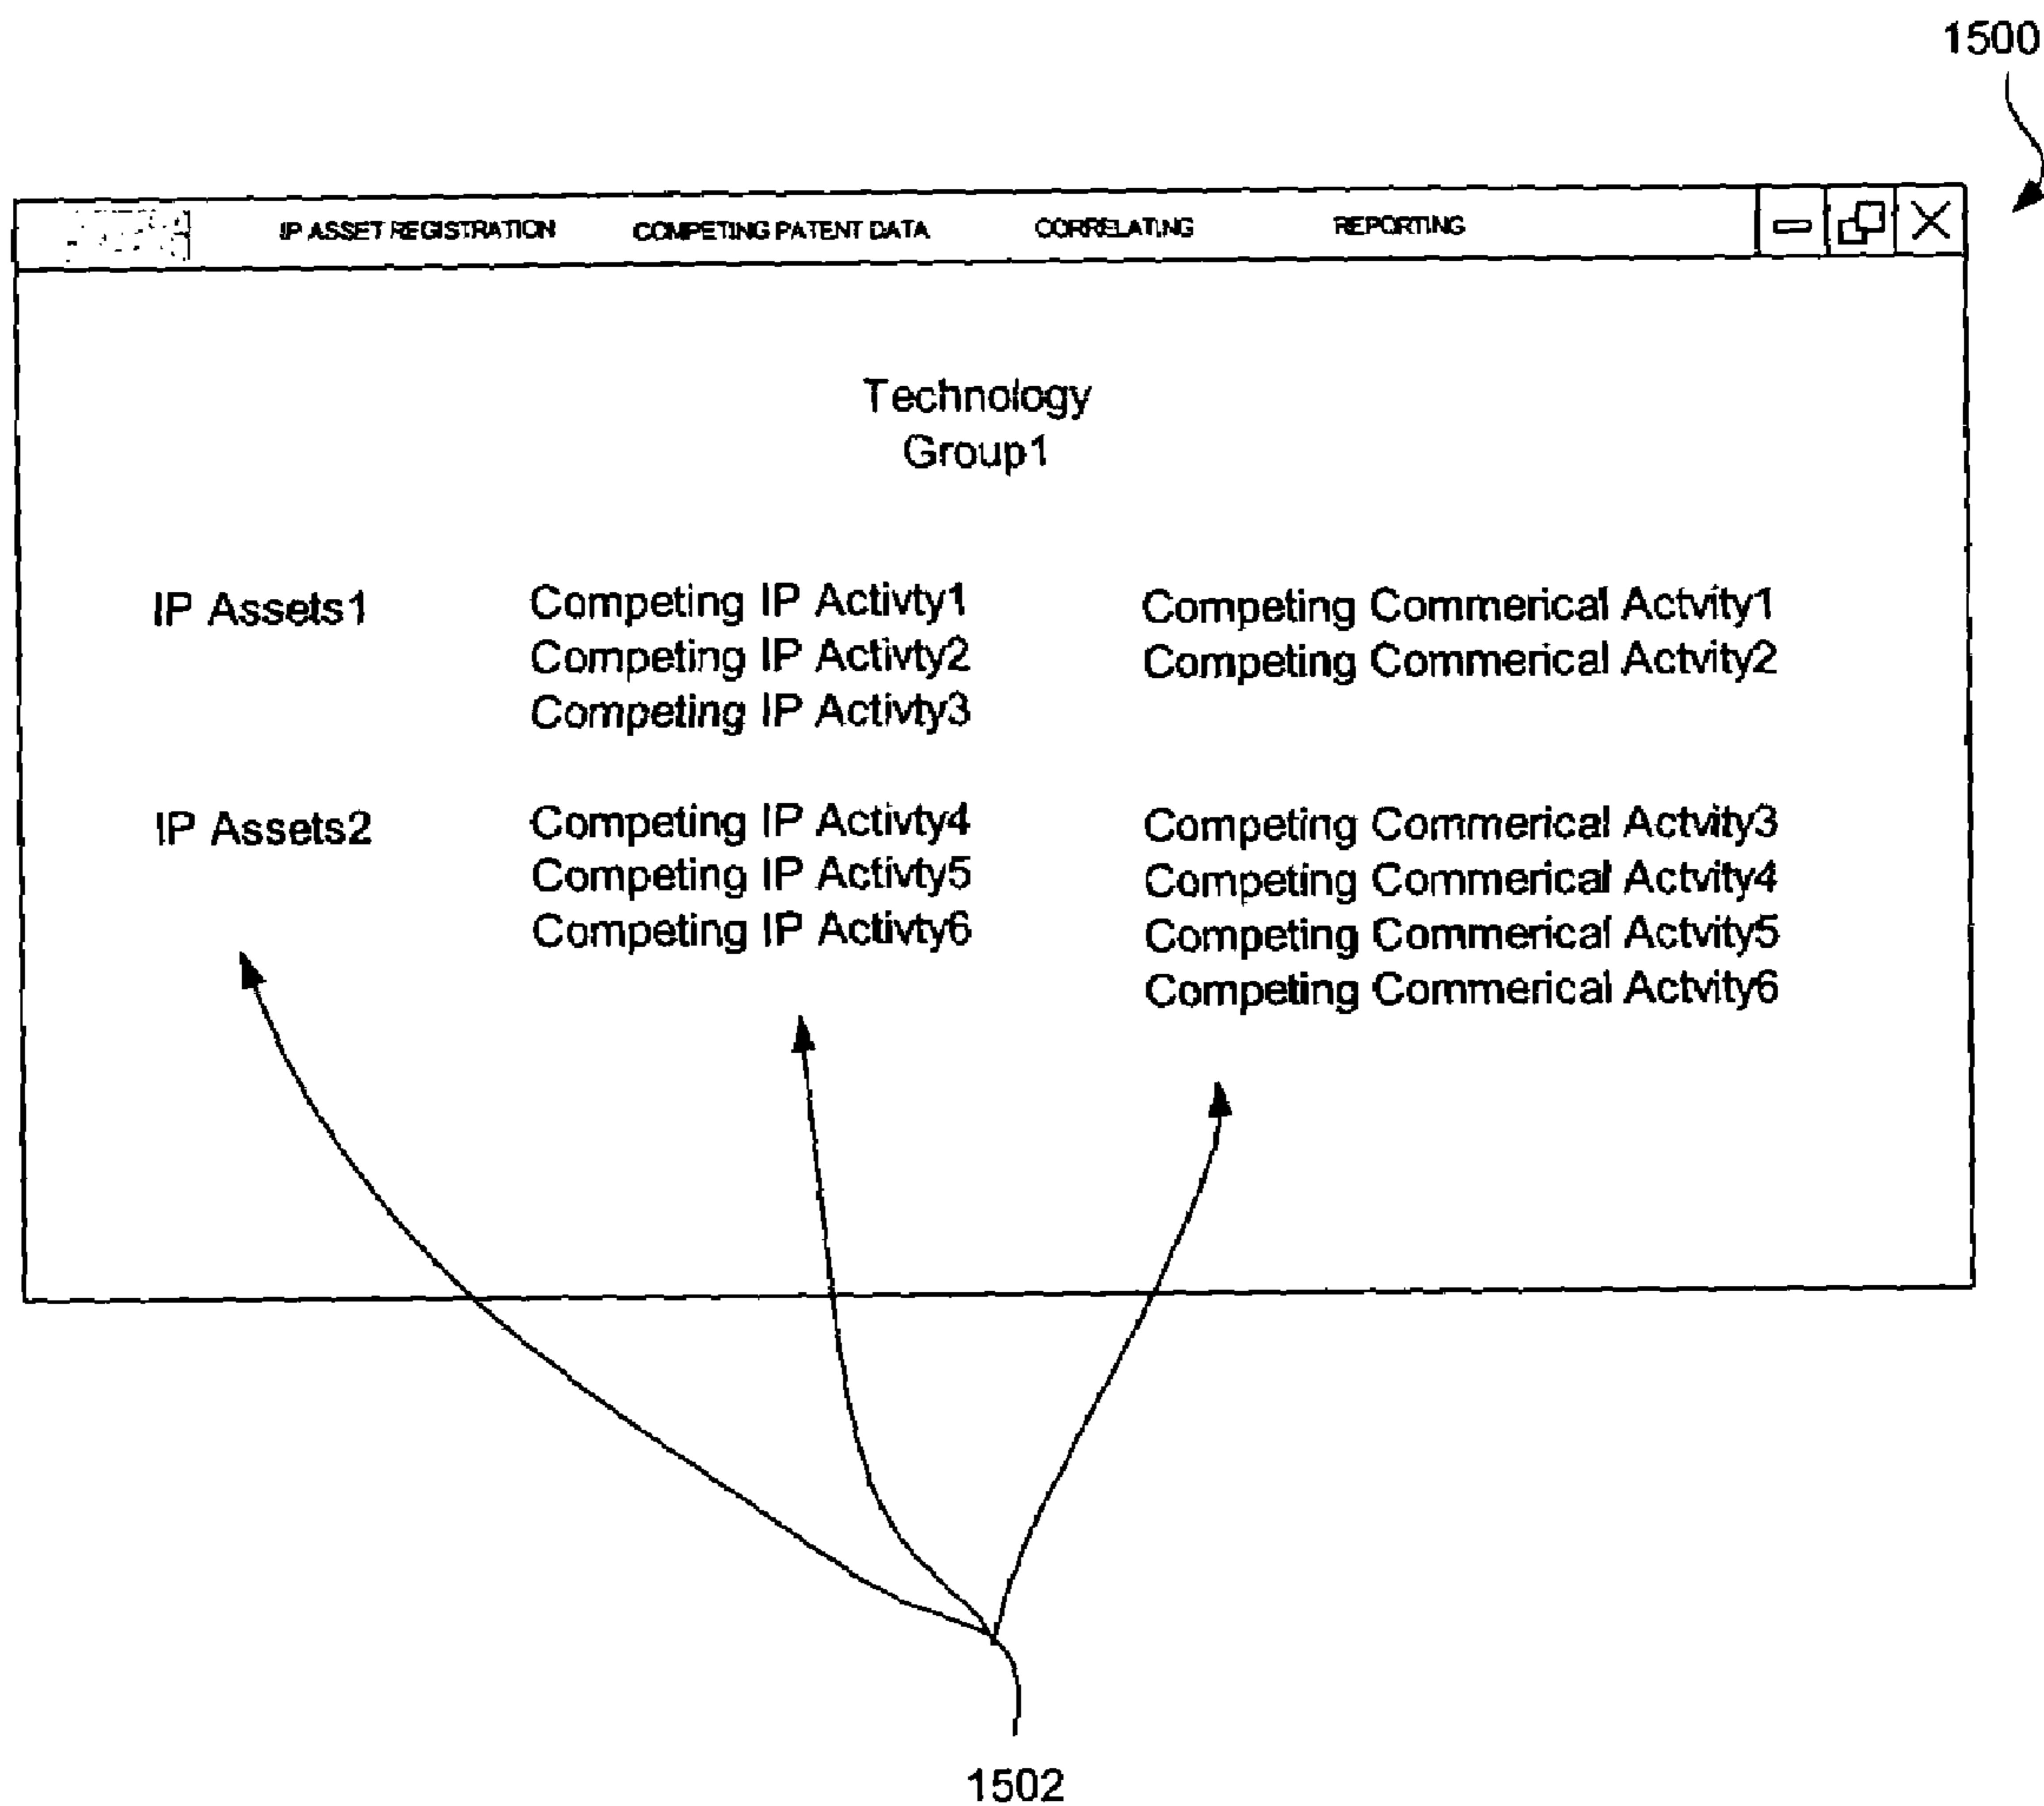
1500

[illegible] IP ASSET REGISTRATION COMPETING PATENT DATA CORRELATING REPORTING

Technology
Group1

IP Assets1

Competing IP Activty1
Competing IP Activty2
Competing IP Activty3

Competing Commerical Actvity1
Competing Commerical Actvity2

IP Assets2

Competing IP Activty4
Competing IP Activty5
Competing IP Activty6

Competing Commerical Actvity3
Competing Commerical Actvity4
Competing Commerical Actvity5
Competing Commerical Actvity6

1502